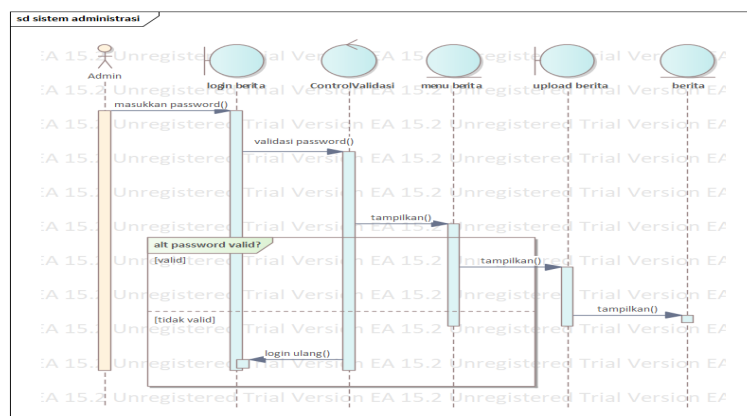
sd sistem administrasi

Admin

login berita

ControlValidasi

menu berita

upload berita

berita

masukkan password()

validasi password()

tampilkan()

alt password valid?

[valid]

tampilkan()

tampilkan()

[tidak valid]

login ulang()

EA 15.2 Unregistered Trial Version EA 15.2 Unregistered Trial Version EA 15.2
EA 15.2 Unregistered Trial Version EA 15.2 Unregistered Trial Version EA 15.2
EA 15.2 Unregistered Trial Version EA 15.2 Unregistered Trial Version EA 15.2
EA 15.2 Unregistered Trial Version EA 15.2 Unregistered Trial Version EA 15.2
EA 15.2 Unregistered Trial Version EA 15.2 Unregistered Trial Version EA 15.2
EA 15.2 Unregistered Trial Version EA 15.2 Unregistered Trial Version EA 15.2
EA 15.2 Unregistered Trial Version EA 15.2 Unregistered Trial Version EA 15.2
EA 15.2 Unregistered Trial Version EA 15.2 Unregistered Trial Version EA 15.2
EA 15.2 Unregistered Trial Version EA 15.2 Unregistered Trial Version EA 15.2
EA 15.2 Unregistered Trial Version EA 15.2 Unregistered Trial Version EA 15.2
EA 15.2 Unregistered Trial Version EA 15.2 Unregistered Trial Version EA 15.2